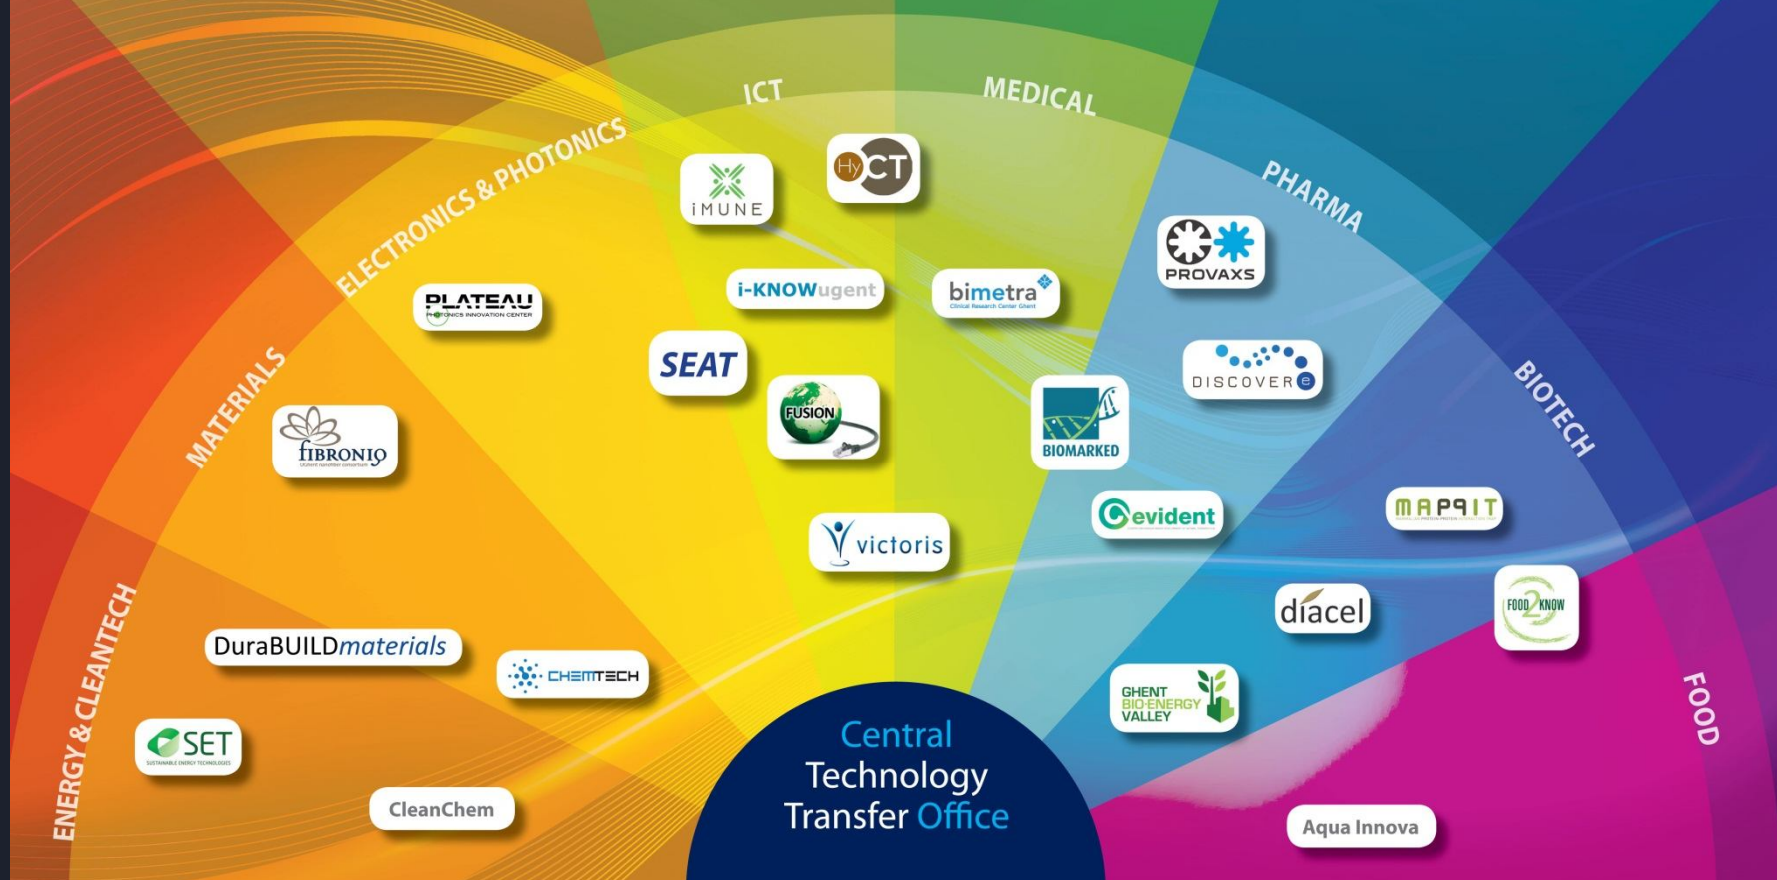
ENERGY & CLEANTECH

MATERIALS

ELECTRONICS & PHOTONICS

ICT

MEDICAL

PHARMA

BIOTECH

FOOD

iMUNE

HyCT

PLATEAU
PHOTONICS INNOVATION CENTER

i-KNOWugent

bimetra
Clinical Research Center Ghent

PROVAXS

SEAT

FUSION

BIOMARKED

DISCOVERe

fIBRONIQ

evident

MAPAIT

victoris

diacel

FOOD2KNOW

DuraBUILDmaterials

CHEMTECH

GHENT BIO-ENERGY VALLEY

SET
SUSTAINABLE ENERGY TECHNOLOGIES

CleanChem

Central Technology Transfer Office

Aqua Innova